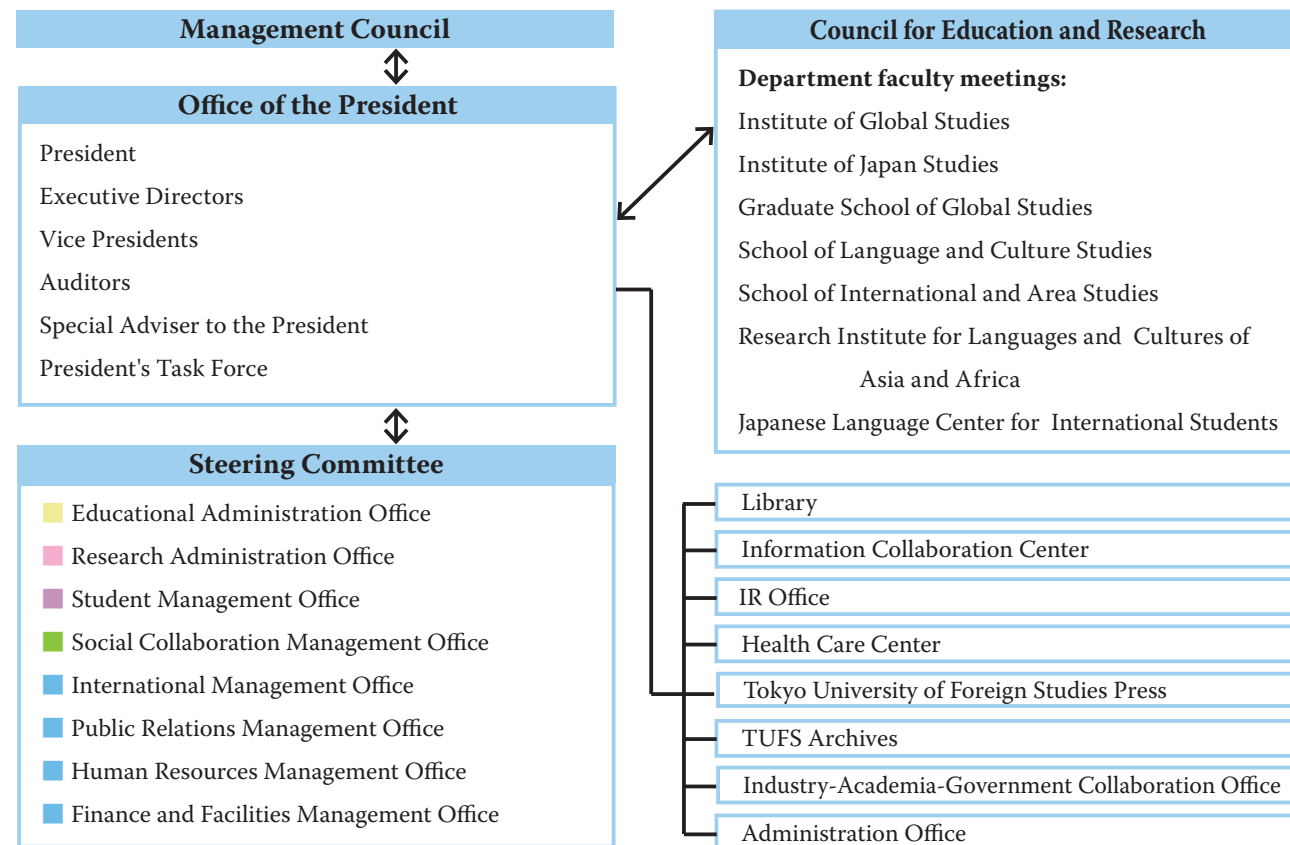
Management Council

Office of the President

President

Executive Directors

Vice Presidents

Auditors

Special Adviser to the President

President's Task Force

Steering Committee

Educational Administration Office

Research Administration Office

Student Management Office

Social Collaboration Management Office

International Management Office

Public Relations Management Office

Human Resources Management Office

Finance and Facilities Management Office

Council for Education and Research

Department faculty meetings:

Institute of Global Studies

Institute of Japan Studies

Graduate School of Global Studies

School of Language and Culture Studies

School of International and Area Studies

Research Institute for Languages and Cultures of Asia and Africa

Japanese Language Center for International Students

Library

Information Collaboration Center

IR Office

Health Care Center

Tokyo University of Foreign Studies Press

TUFS Archives

Industry-Academia-Government Collaboration Office

Administration Office